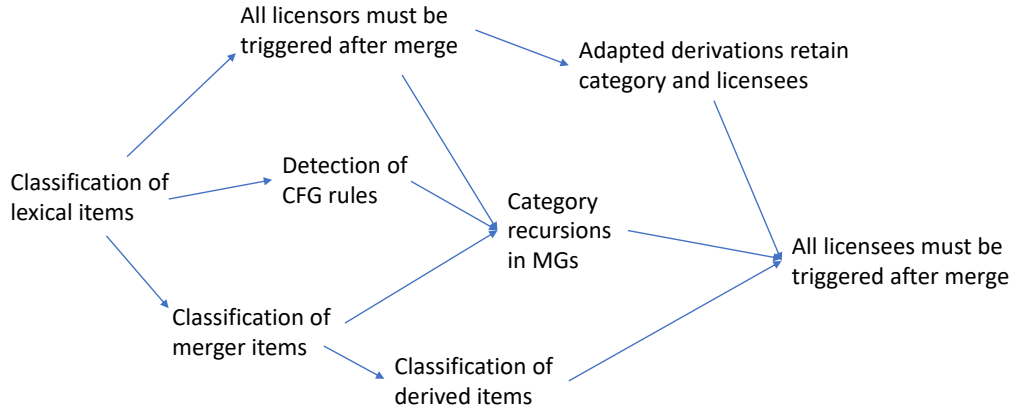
All licensors must be triggered after merge

Adapted derivations retain category and licensees

Classification of lexical items

Detection of CFG rules

Category recursions in MGs

All licensees must be triggered after merge

Classification of merger items

Classification of derived items